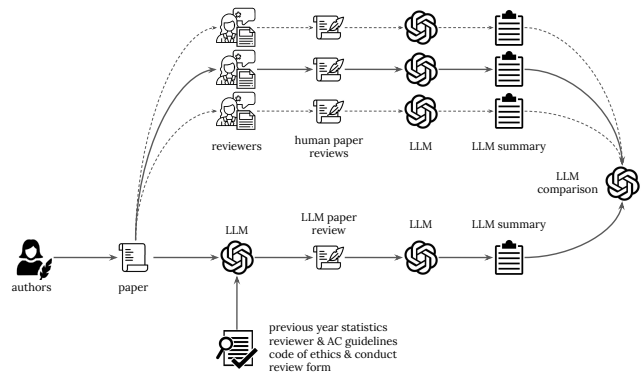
reviewers

human paper reviews

LLM

LLM summary

LLM comparison

authors

paper

LLM

LLM paper review

LLM

LLM summary

previous year statistics
reviewer & AC guidelines
code of ethics & conduct
review form